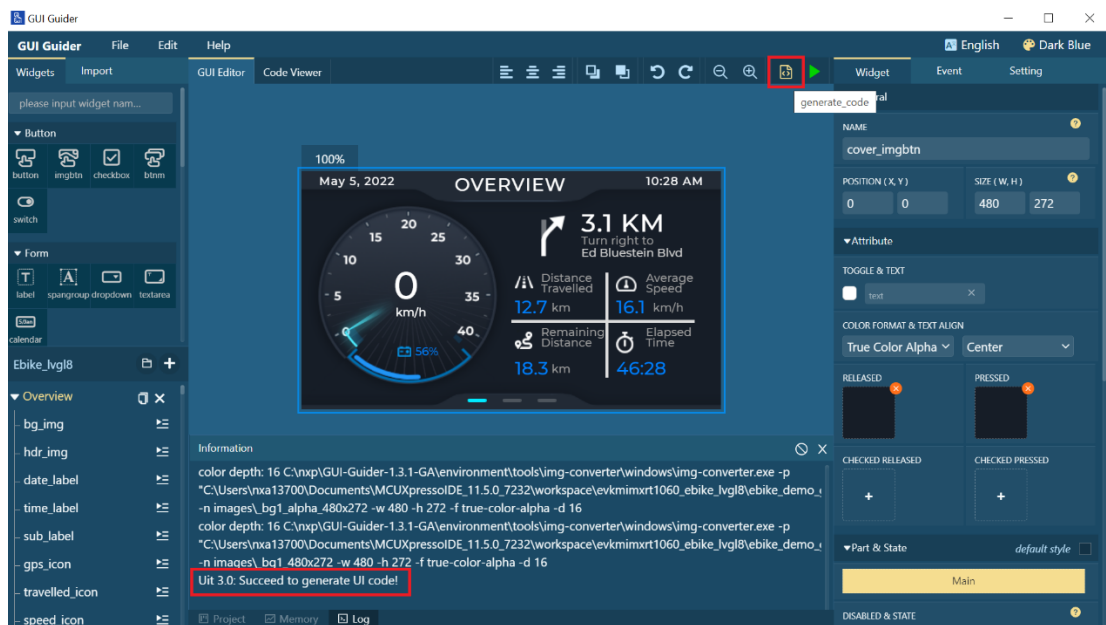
GUI Guider

GUI Guider File Edit Help

English Dark Blue

Widgets Import

please input widget nam...

▾ Button

button imgbtn checkbox btnm

switch

▾ Form

label spangroup dropdown textarea

calendar

Ebike_lvgl8

▾ Overview

bg_img

hdr_img

date_label

time_label

sub_label

gps_icon

travelled_icon

speed_icon

GUI Editor Code Viewer

generate_code

100%

May 5, 2022 OVERVIEW 10:28 AM

20 15 25 10 30 5 35 40 0 km/h 56%

3.1 KM Turn right to Ed Bluestein Blvd

Distance Travelled 12.7 km

Average Speed 16.1 km/h

Remaining Distance 18.3 km

Elapsed Time 46:28

Information

color depth: 16 C:\nxp\GUI-Guider-1.3.1-GA\environment\tools\img-converter\windows\img-converter.exe -p "C:\Users\nxa13700\Documents\MCUXpressoIDE_11.5.0_7232\workspace\evkmimxrt1060_ebike_lvgl8\ebike_demo_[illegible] -n images\_bg1_alpha_480x272 -w 480 -h 272 -f true-color-alpha -d 16
color depth: 16 C:\nxp\GUI-Guider-1.3.1-GA\environment\tools\img-converter\windows\img-converter.exe -p "C:\Users\nxa13700\Documents\MCUXpressoIDE_11.5.0_7232\workspace\evkmimxrt1060_ebike_lvgl8\ebike_demo_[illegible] -n images\_bg1_480x272 -w 480 -h 272 -f true-color-alpha -d 16
Uit 3.0: Succeed to generate UI code!

Project Memory Log

Widget Event Setting

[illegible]ral

NAME

cover_imgbtn

POSITION ( X, Y ) SIZE ( W, H )

0 0 480 272

▾Attribute

TOGGLE & TEXT

text

COLOR FORMAT & TEXT ALIGN

True Color Alpha Center

RELEASED PRESSED

CHECKED RELEASED CHECKED PRESSED

+ +

▾Part & State default style

Main

DISABLED & STATE